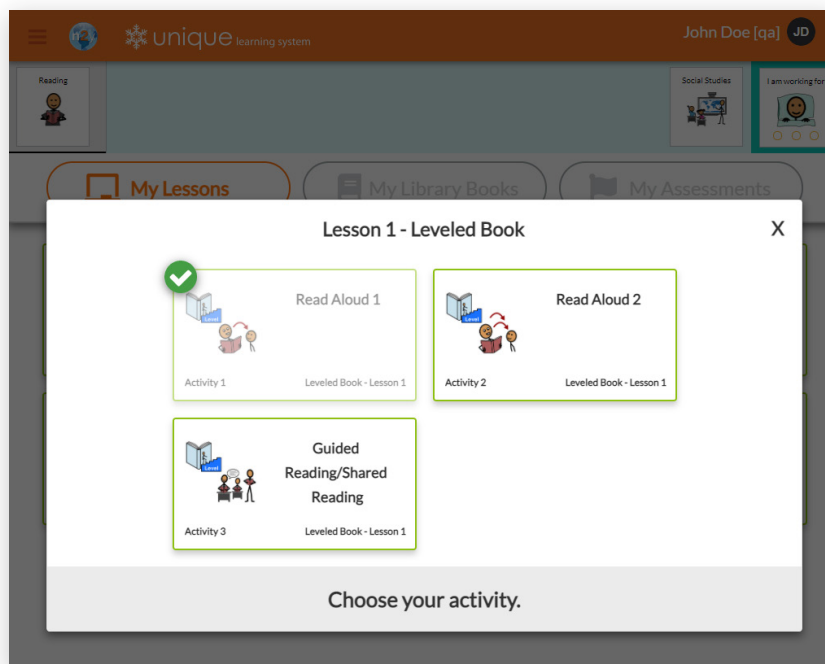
unique learning system

John Doe [qa] JD

Reading

Social Studies

I am working for

My Lessons

My Library Books

My Assessments

Lesson 1 - Leveled Book

X

Level

Read Aloud 1

Activity 1

Leveled Book - Lesson 1

Level

Read Aloud 2

Activity 2

Leveled Book - Lesson 1

Level

Guided Reading/Shared Reading

Activity 3

Leveled Book - Lesson 1

Choose your activity.